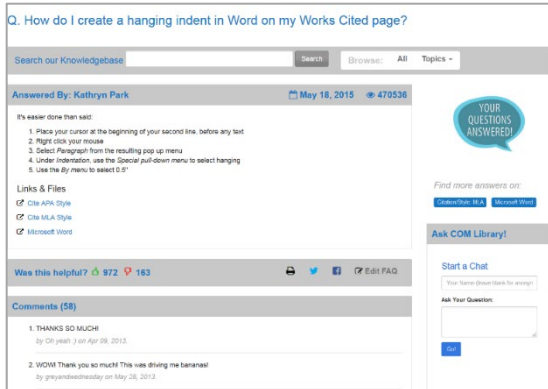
Q. How do I create a hanging indent in Word on my Works Cited page?

Search our Knowledgebase Search Browse: All Topics

Answered By: Kathryn Park May 18, 2015 470536

It's easier done than said:

1. Place your cursor at the beginning of your second line, before any text
2. Right click your mouse
3. Select *Paragraph* from the resulting pop up menu
4. Under *Indentation*, use the *Special* pull-down menu to select hanging
5. Use the *By* menu to select 0.5"

Links & Files

Cite APA Style
Cite MLA Style
Microsoft Word

YOUR QUESTIONS ANSWERED!

Find more answers on:

Citation/Style: MLA Microsoft Word

Ask COM Library!

Start a Chat

Your Name (leave blank for anonym

Ask Your Question:

Go!

Was this helpful? 972 163 Edit FAQ

Comments (58)

1. THANKS SO MUCH!
by Oh yeah :) on Apr 09, 2013.

2. WOW! Thank you so much! This was driving me bananas!
by greyandwednesday on May 28, 2013.